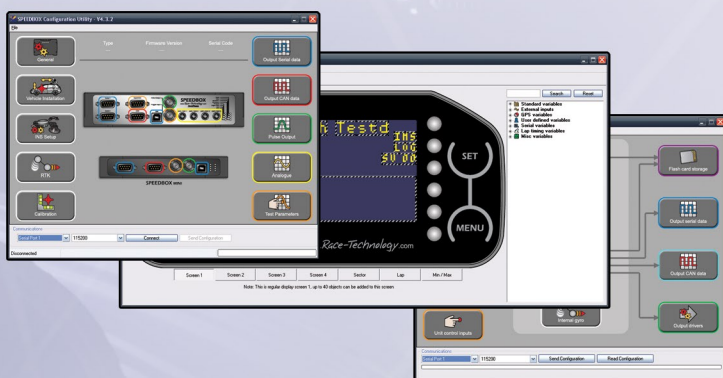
SPEEDBOX Configuration Utility - V4.1.2

File

General

Type

Firmware Version

Serial Code

Output Serial data

Vehicle Installation

Output CAN data

INS Setup

SPEEDBOX

Pulse Output

RTK

Analogue

SPEEDBOX mini

Calibration

Test Parameters

Communications

Serial Port 1

115200

Connect

Send Configuration

Disconnected

k Testd

SET

MENU

Race-Technology.com

Screen 1

Screen 2

Screen 3

Screen 4

Sector

Lap

Min / Max

Note: This is regular display screen 1, up to 40 objects can be added to this screen.

Search

Reset

Standard variables

External inputs

GPS variables

User defined variables

Serial variables

Lap timing variables

Misc variables

Flash card storage

Output serial data

Output CAN data

Output drivers

Unit control inputs

Internal gyro

Communications

Serial Port 1

115200

Send Configuration

Read Configuration